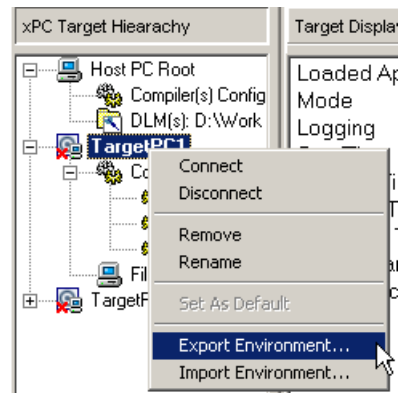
xPC Target Hiearachy
Host PC Root
Compiler(s) Config
DLM(s): D:\Work
TargetPC1
Co
Fil
TargetP

Target Displa
Loaded Ap
Mode
Logging

Connect
Disconnect
Remove
Rename
Set As Default
Export Environment...
Import Environment...